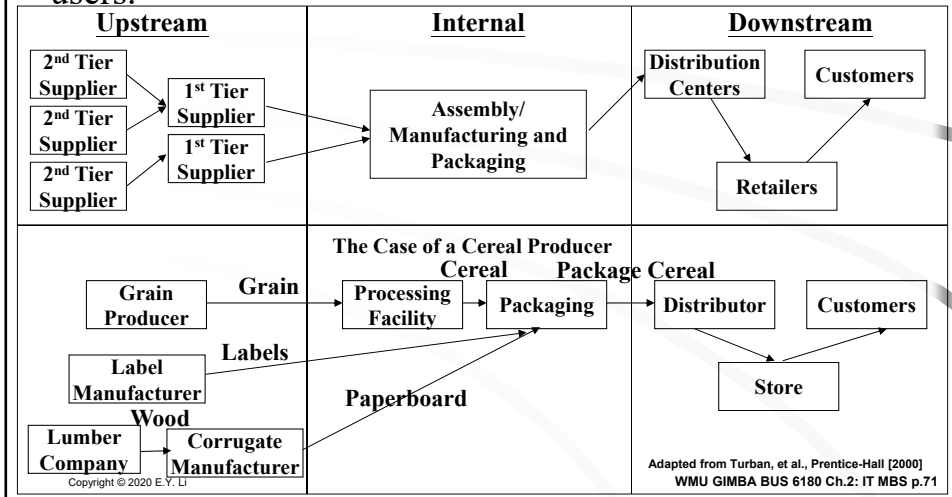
users.

| Upstream | Internal | Downstream |
|---|---|---|

2nd Tier Supplier

2nd Tier Supplier

2nd Tier Supplier

1st Tier Supplier

1st Tier Supplier

Assembly/ Manufacturing and Packaging

Distribution Centers

Customers

Retailers

The Case of a Cereal Producer

Grain Producer

Grain

Processing Facility

Cereal

Packaging

Package Cereal

Distributor

Customers

Store

Labels

Label Manufacturer

Paperboard

Wood

Lumber Company

Corrugate Manufacturer

Copyright © 2020 E.Y. Li

Adapted from Turban, et al., Prentice-Hall [2000]
WMU GIMBA BUS 6180 Ch.2: IT MBS p.71